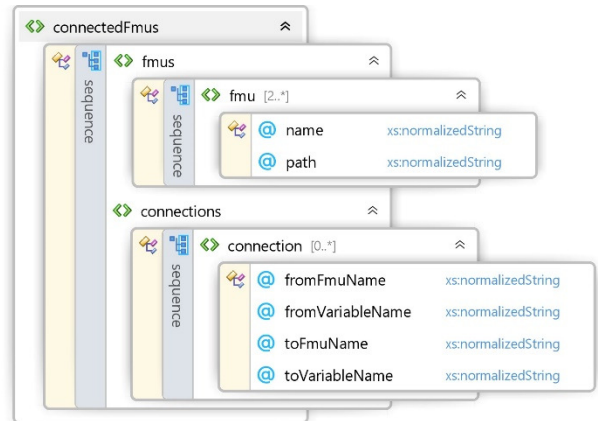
connectedFmus

sequence

fmus

sequence

fmu [2..*]

@ name xs:normalizedString

@ path xs:normalizedString

connections

sequence

connection [0..*]

@ fromFmuName xs:normalizedString

@ fromVariableName xs:normalizedString

@ toFmuName xs:normalizedString

@ toVariableName xs:normalizedString